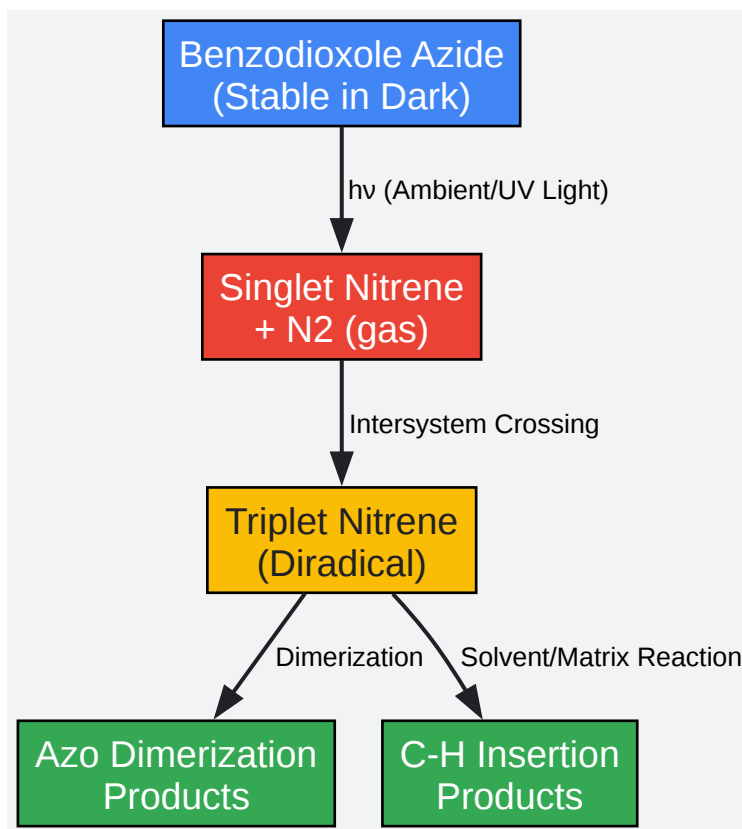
Benzodioxole Azide
(Stable in Dark)

hν (Ambient/UV Light)

Singlet Nitrene
+ N2 (gas)

Intersystem Crossing

Triplet Nitrene
(Diradical)

Dimerization

Solvent/Matrix Reaction

Azo Dimerization
Products

C-H Insertion
Products